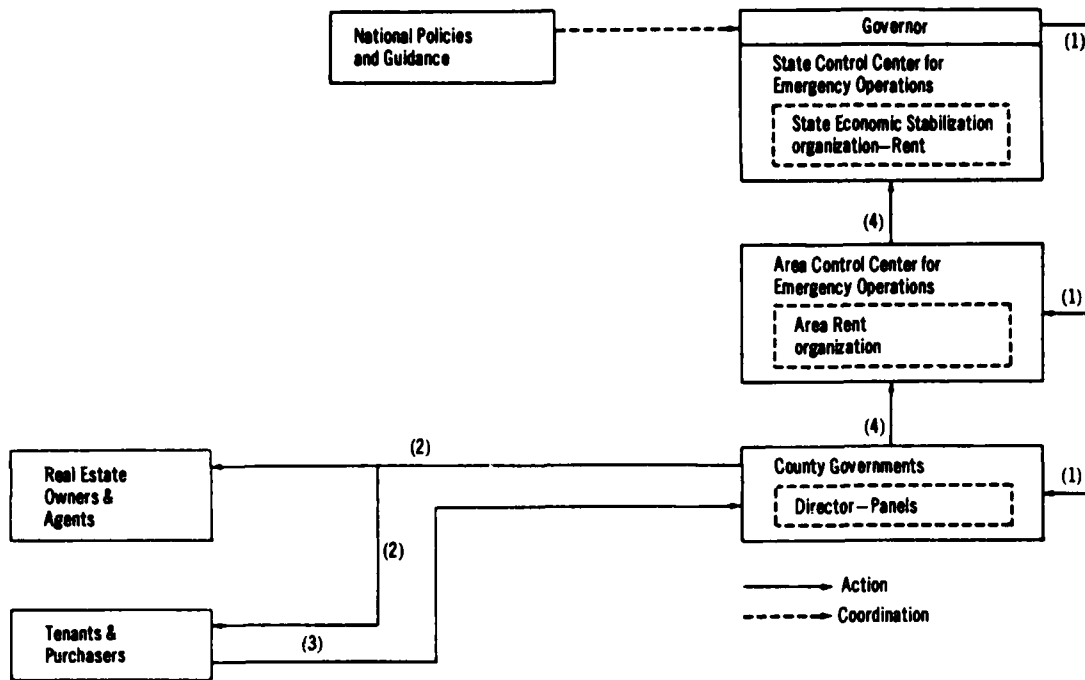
National Policies and Guidance

Governor

(1)

State Control Center for Emergency Operations

State Economic Stabilization organization—Rent

(4)

Area Control Center for Emergency Operations

(1)

Area Rent organization

(4)

(2)

Real Estate Owners & Agents

County Governments

(1)

Director—Panels

(2)

Action

Coordination

Tenants & Purchasers

(3)